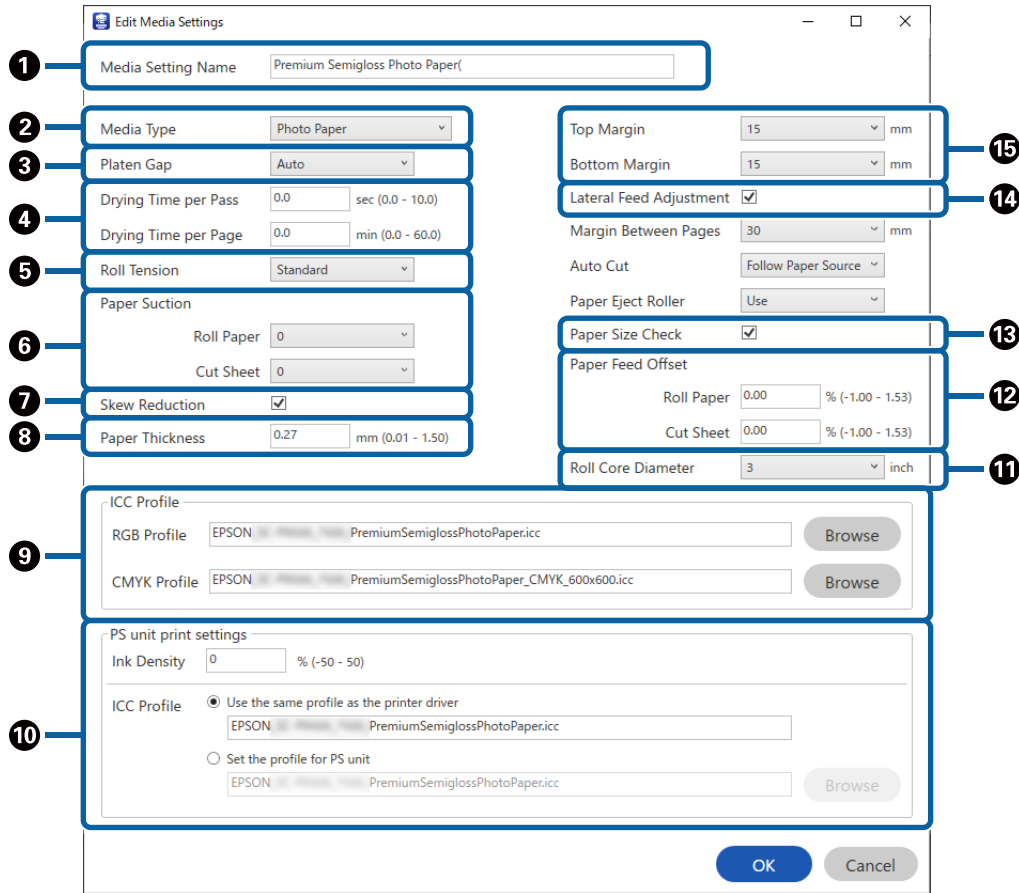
Edit Media Settings

1
Media Setting Name
Premium Semigloss Photo Paper(

2
Media Type
Photo Paper

3
Platen Gap
Auto

4
Drying Time per Pass
0.0
sec (0.0 - 10.0)
Drying Time per Page
0.0
min (0.0 - 60.0)

5
Roll Tension
Standard

6
Paper Suction
Roll Paper
0
Cut Sheet
0

7
Skew Reduction
☑

8
Paper Thickness
0.27
mm (0.01 - 1.50)

15
Top Margin
15
mm
Bottom Margin
15
mm

14
Lateral Feed Adjustment
☑

Margin Between Pages
30
mm
Auto Cut
Follow Paper Source
Paper Eject Roller
Use

13
Paper Size Check
☑

12
Paper Feed Offset
Roll Paper
0.00
% (-1.00 - 1.53)
Cut Sheet
0.00
% (-1.00 - 1.53)

11
Roll Core Diameter
3
inch

9
ICC Profile
RGB Profile
EPSON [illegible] PremiumSemiglossPhotoPaper.icc
Browse
CMYK Profile
EPSON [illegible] PremiumSemiglossPhotoPaper_CMYK_600x600.icc
Browse

10
PS unit print settings
Ink Density
0
% (-50 - 50)
ICC Profile
Use the same profile as the printer driver
EPSON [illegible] PremiumSemiglossPhotoPaper.icc
Set the profile for PS unit
EPSON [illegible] PremiumSemiglossPhotoPaper.icc
Browse

OK
Cancel